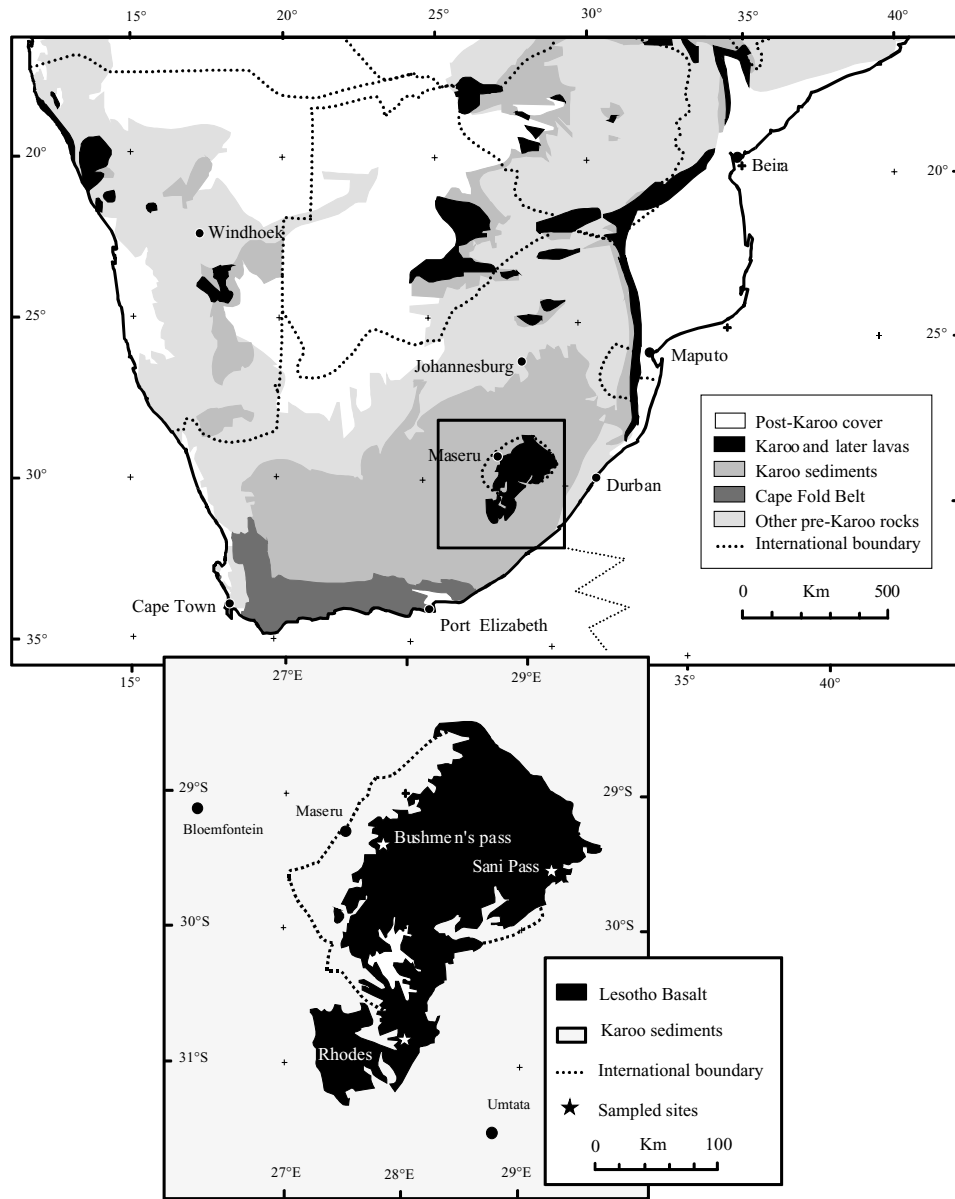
15° 20° 25° 30° 35° 40°

20°
25°
30°
35°

20°
25°

Beira
Windhoek
Johannesburg
Maputo
Maseru
Durban
Cape Town
Port Elizabeth

Post-Karoo cover
Karoo and later lavas
Karoo sediments
Cape Fold Belt
Other pre-Karoo rocks
International boundary

0 Km 500

15° 27°E 29°E 35° 40°

29°S
30°S
31°S

29°S
30°S

Bloemfontein
Maseru
Bushme n's pass
Sani Pass
Rhodes
Umtata

Lesotho Basalt
Karoo sediments
International boundary
Sampled sites

0 Km 100

27°E 28°E 29°E